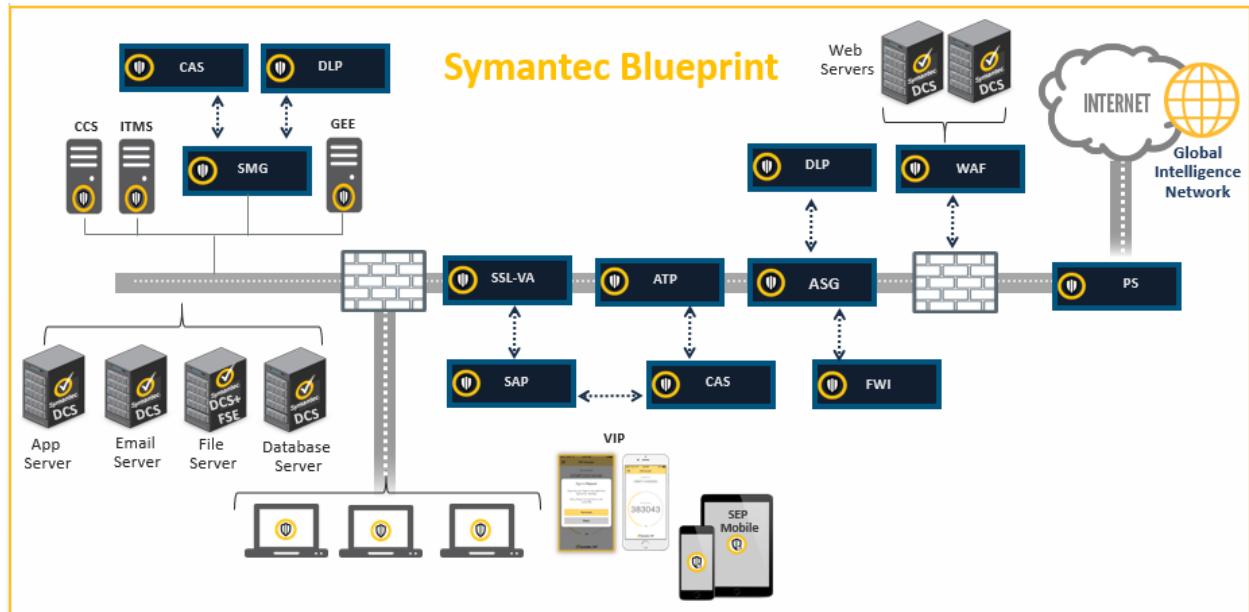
Symantec Blueprint

CAS

DLP

SMG

CCS

ITMS

GEE

Web Servers

Symantec DCS

Symantec DCS

INTERNET

Global Intelligence Network

DLP

WAF

SSL-VA

ATP

ASG

PS

SAP

CAS

FWI

Symantec DCS

Symantec DCS

Symantec DCS+ FSE

Symantec DCS

App Server

Email Server

File Server

Database Server

VIP

383043

SEP Mobile